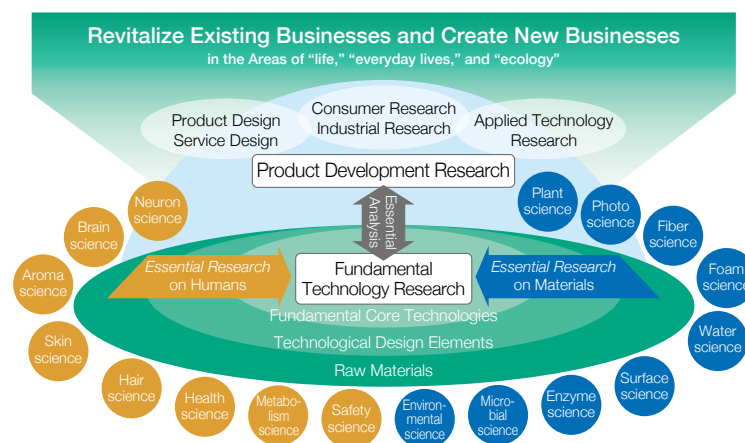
Revitalize Existing Businesses and Create New Businesses
in the Areas of "life," "everyday lives," and "ecology"

Product Design
Service Design

Consumer Research
Industrial Research

Applied Technology
Research

Product Development Research

Essential Analysis

Essential Research
on Humans

Fundamental
Technology Research

Essential Research
on Materials

Fundamental Core Technologies

Technological Design Elements

Raw Materials

Neuron science

Brain science

Aroma science

Skin science

Hair science

Health science

Metabolism science

Safety science

Environmental science

Microbial science

Enzyme science

Surface science

Water science

Foam science

Fiber science

Photo science

Plant science